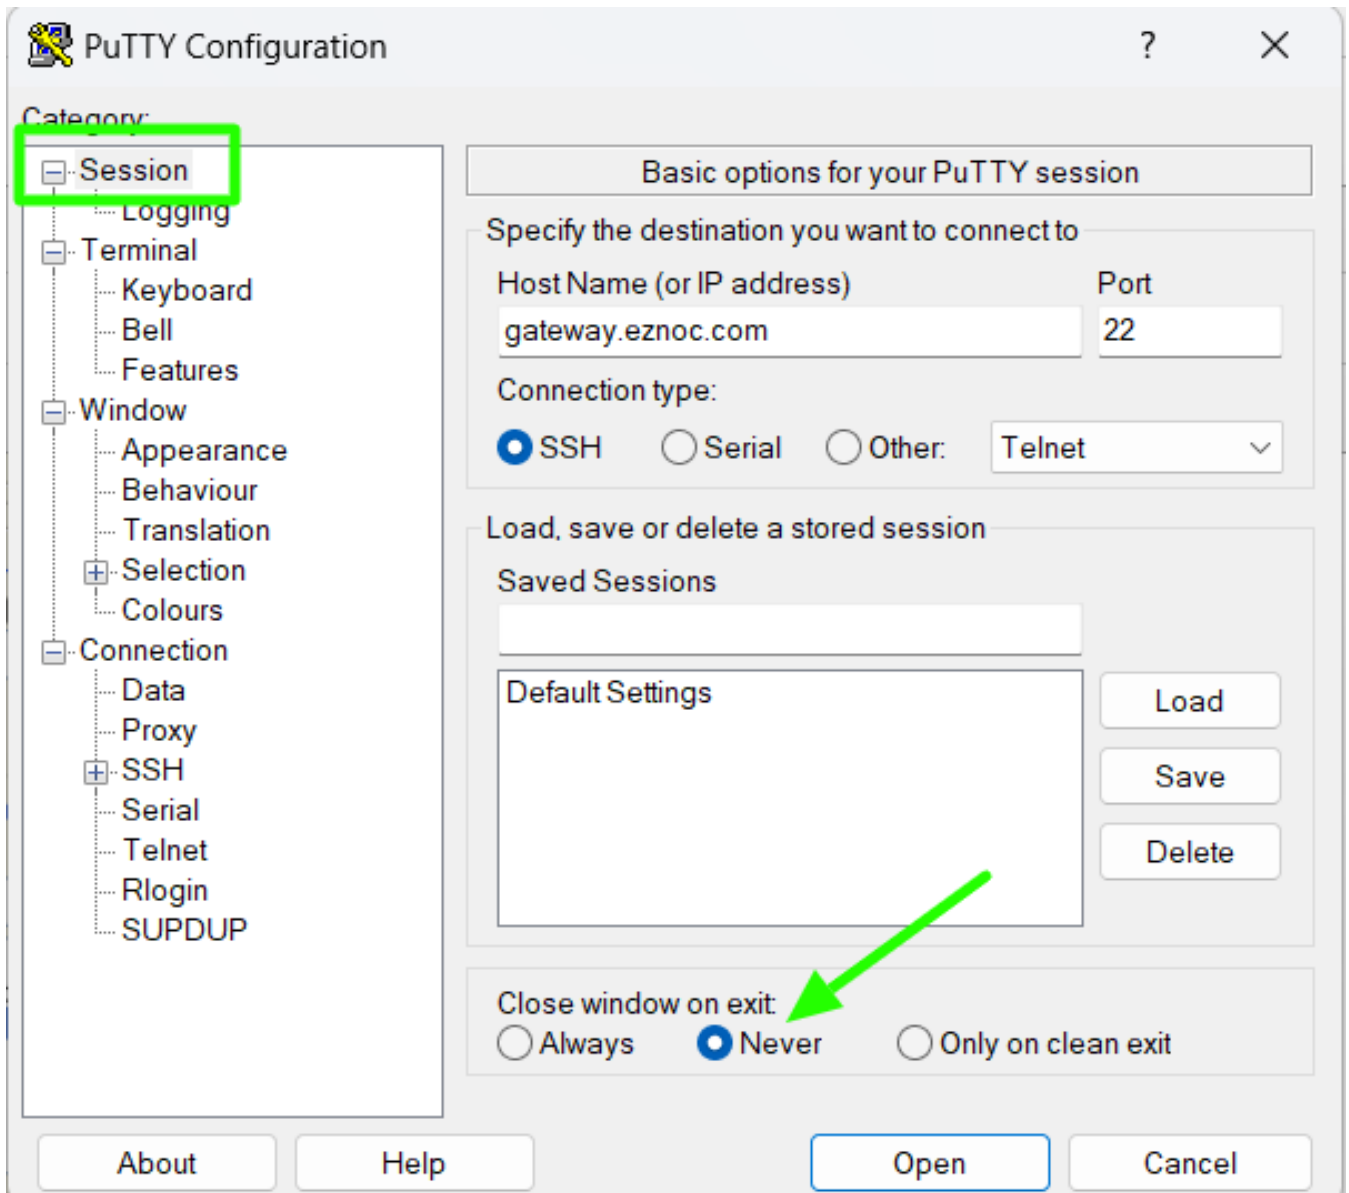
PuTTY Configuration

?

X

Category:

Session
Logging
Terminal
Keyboard
Bell
Features
Window
Appearance
Behaviour
Translation
Selection
Colours
Connection
Data
Proxy
SSH
Serial
Telnet
Rlogin
SUPDUP

Basic options for your PuTTY session

Specify the destination you want to connect to

Host Name (or IP address)

Port

gateway.eznoc.com

22

Connection type:

SSH Serial Other: Telnet

Load, save or delete a stored session

Saved Sessions

Default Settings

Load

Save

Delete

Close window on exit:

Always Never Only on clean exit

About

Help

Open

Cancel